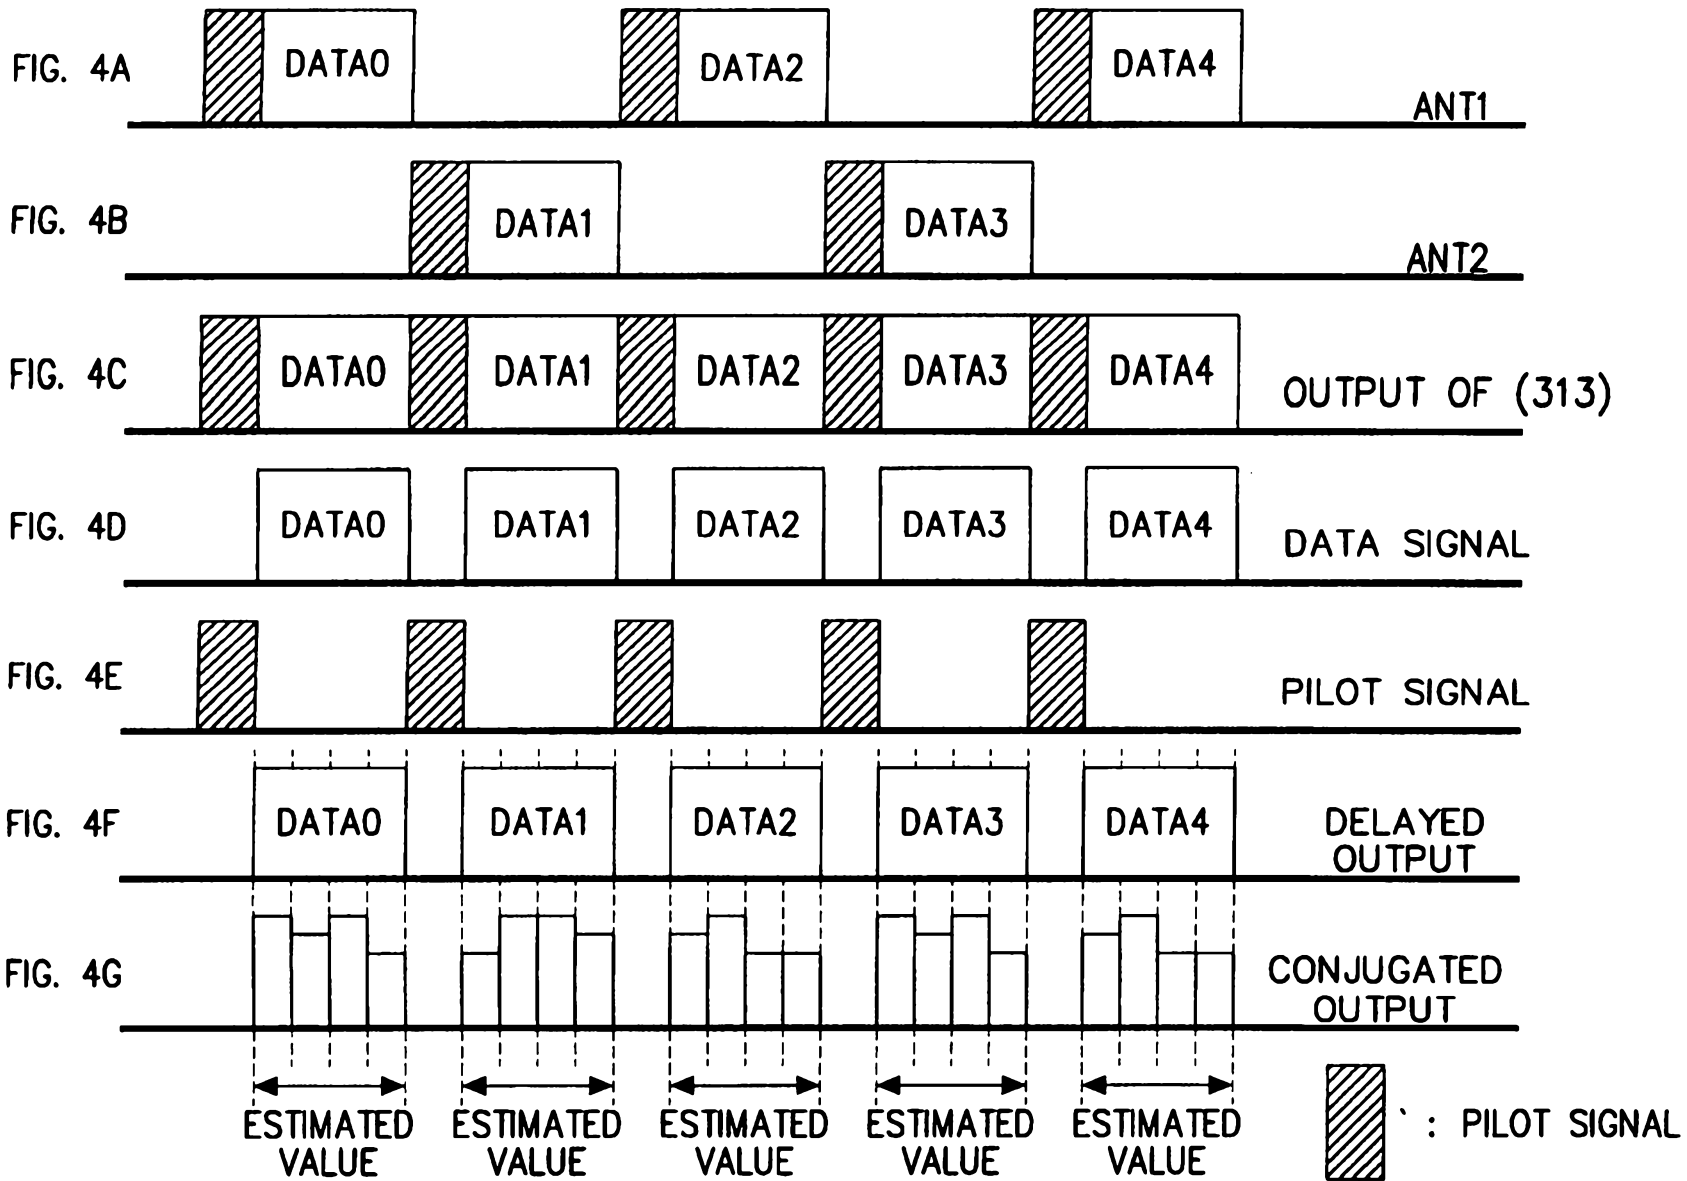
FIG. 4A DATA0 DATA2 DATA4 ANT1

FIG. 4B DATA1 DATA3 ANT2

FIG. 4C DATA0 DATA1 DATA2 DATA3 DATA4 OUTPUT OF (313)

FIG. 4D DATA0 DATA1 DATA2 DATA3 DATA4 DATA SIGNAL

FIG. 4E PILOT SIGNAL

FIG. 4F DATA0 DATA1 DATA2 DATA3 DATA4 DELAYED OUTPUT

FIG. 4G CONJUGATED OUTPUT

ESTIMATED VALUE ESTIMATED VALUE ESTIMATED VALUE ESTIMATED VALUE ESTIMATED VALUE

` : PILOT SIGNAL